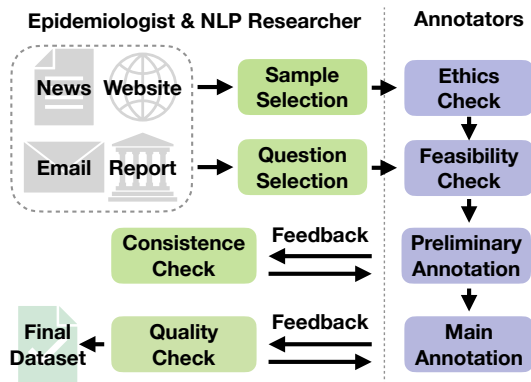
Epidemiologist & NLP Researcher

Annotators

News

Website

Email

Report

Sample Selection

Question Selection

Ethics Check

Feasibility Check

Consistence Check

Feedback

Preliminary Annotation

Final Dataset

Quality Check

Feedback

Main Annotation